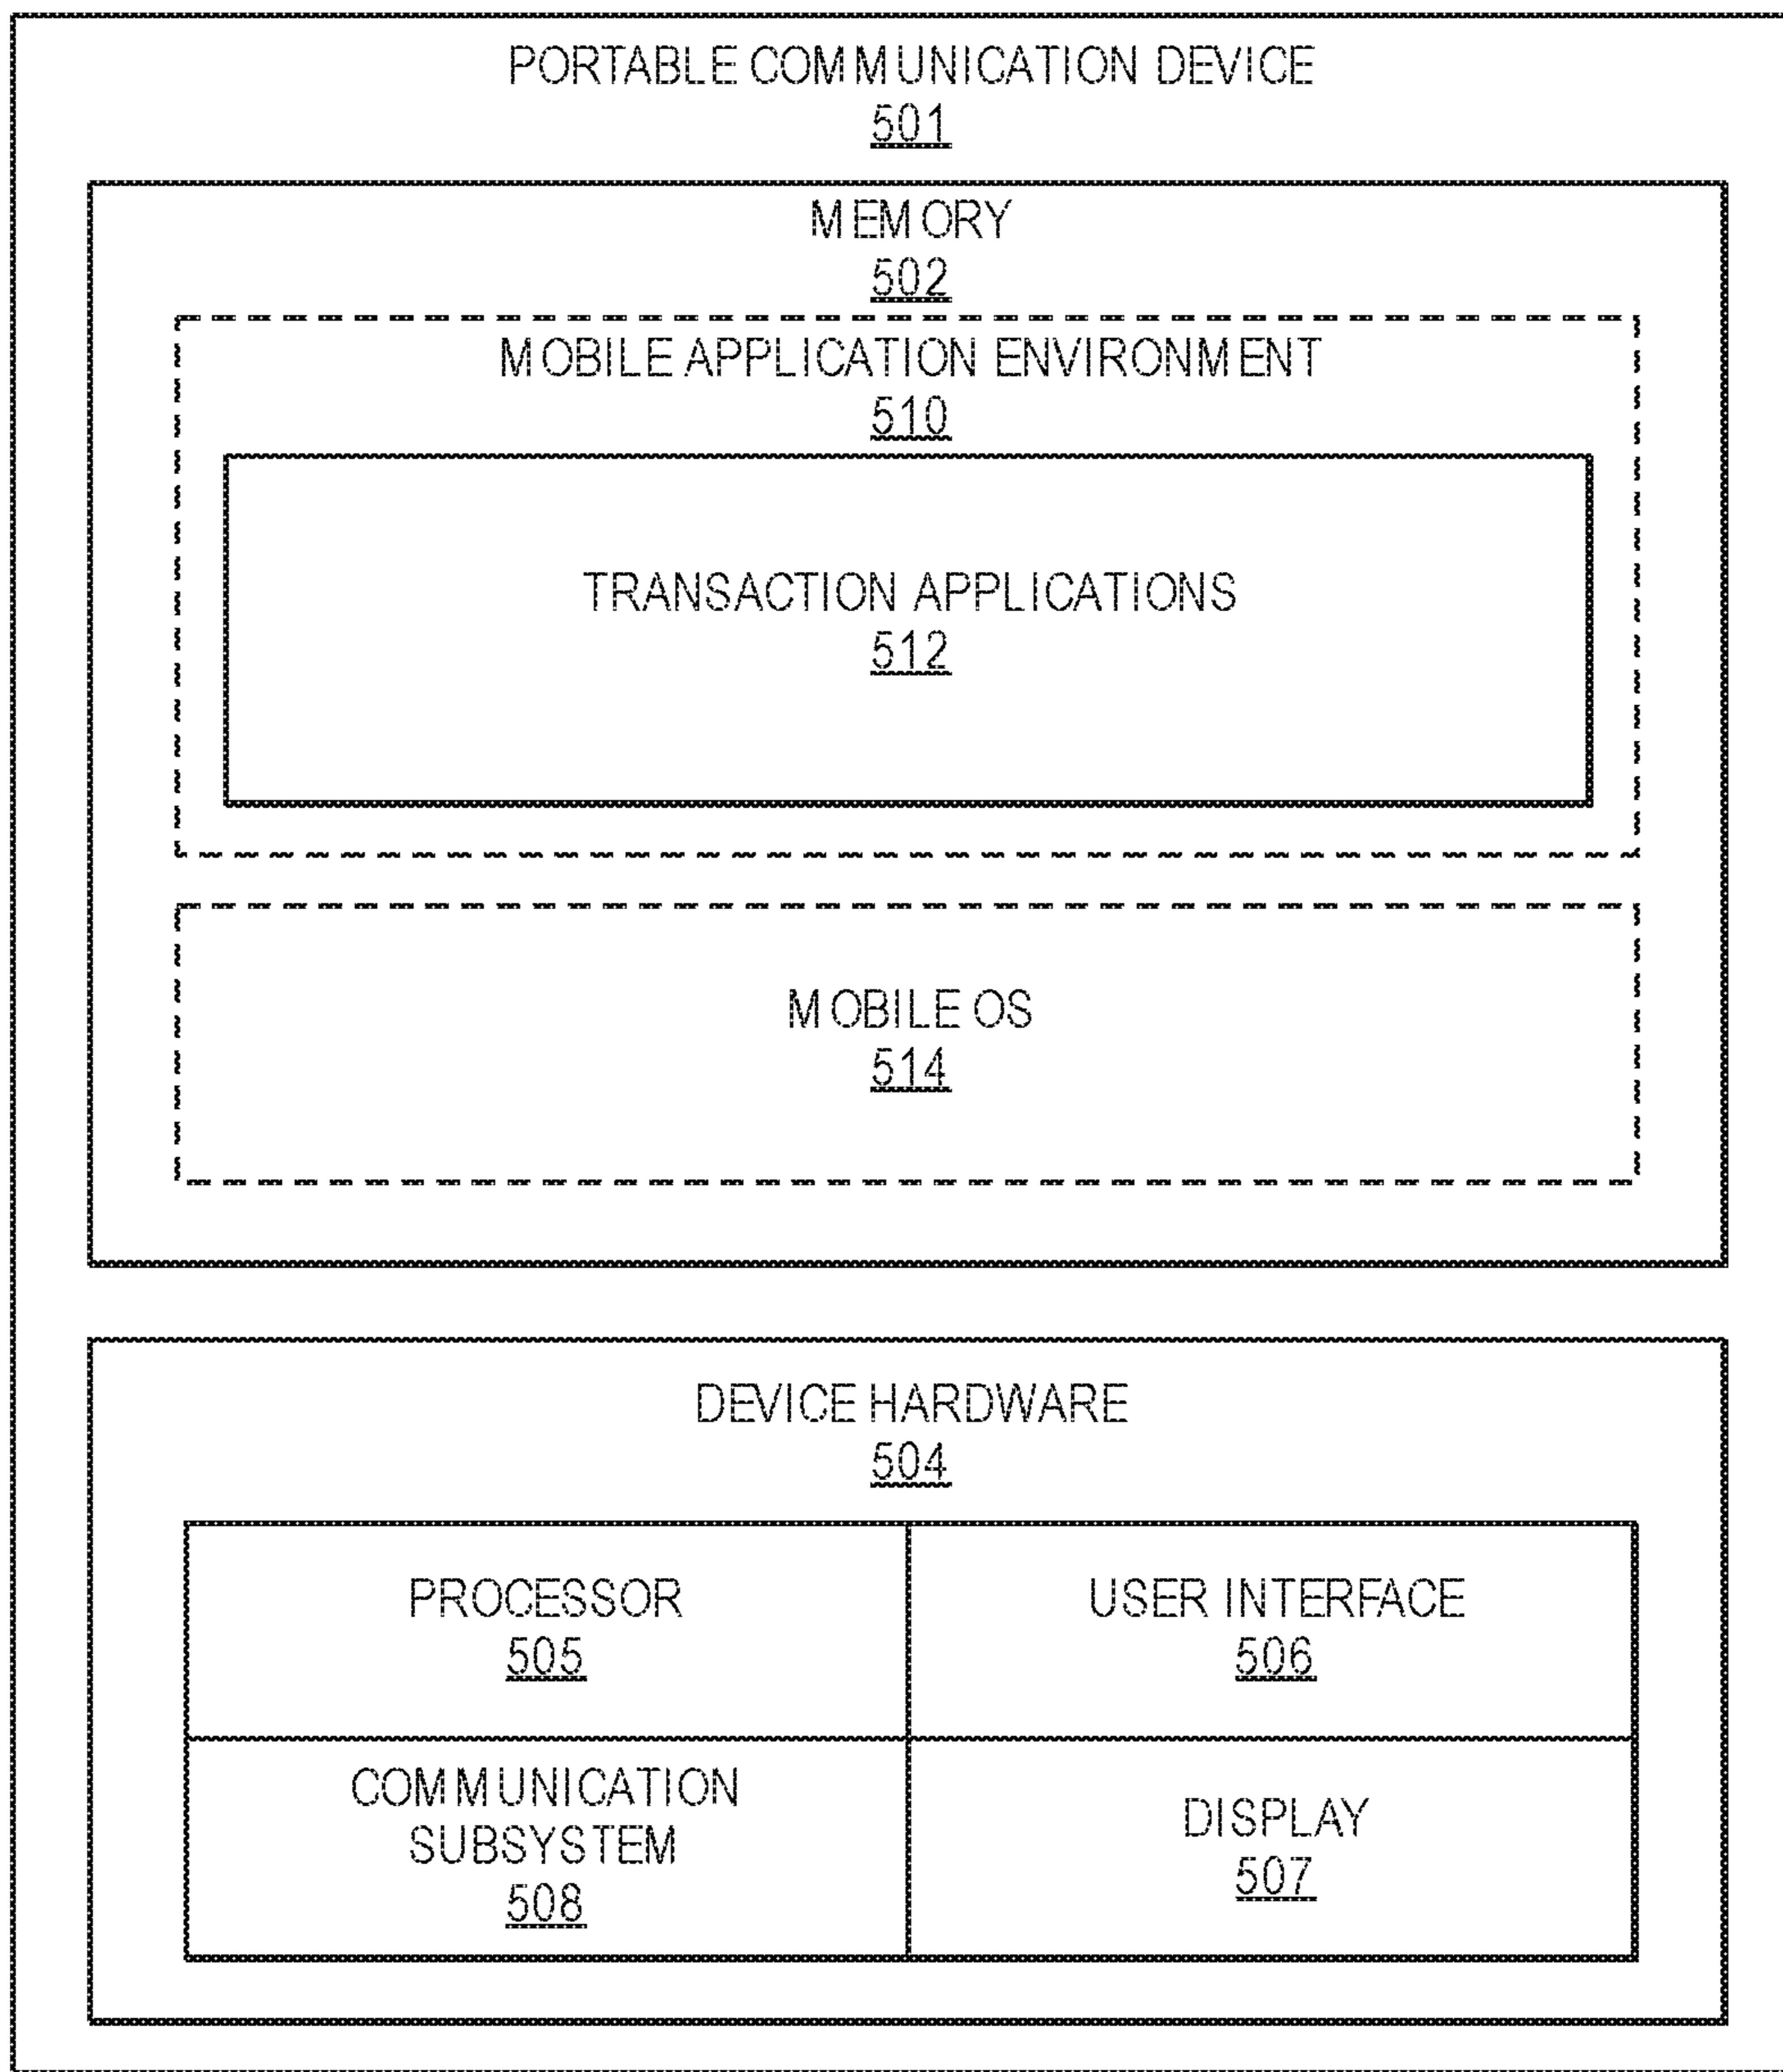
PORTABLE COMMUNICATION DEVICE
501

MEMORY
502

MOBILE APPLICATION ENVIRONMENT
510

TRANSACTION APPLICATIONS
512

MOBILE OS
514

DEVICE HARDWARE
504

PROCESSOR
505

USER INTERFACE
506

COMMUNICATION SUBSYSTEM
508

DISPLAY
507